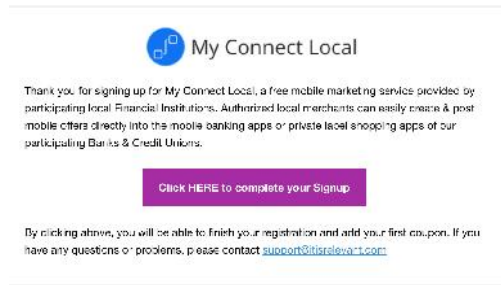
My Connect Local

Thank you for signing up for My Connect Local, a free mobile marketing service provided by participating local Financial Institutions. Authorized local merchants can easily create & post mobile offers directly into the mobile banking apps or private label shopping apps of our participating Banks & Credit Unions.

Click HERE to complete your Signup

By clicking above, you will be able to finish your registration and add your first coupon. If you have any questions or problems, please contact support@itsrelevant.com